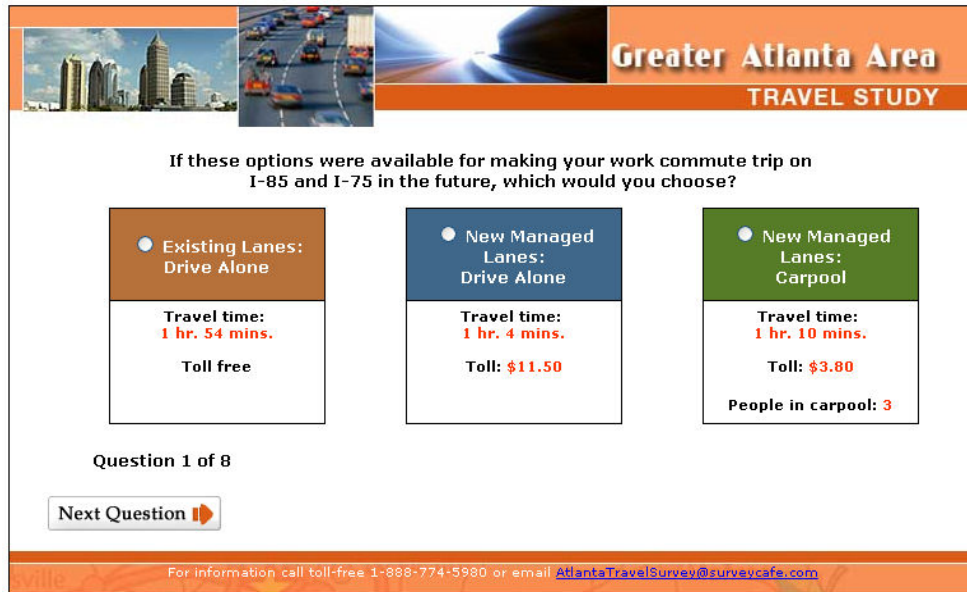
Greater Atlanta Area
TRAVEL STUDY

If these options were available for making your work commute trip on I-85 and I-75 in the future, which would you choose?

| Existing Lanes: Drive Alone | New Managed Lanes: Drive Alone | New Managed Lanes: Carpool |
|---|---|---|
| Travel time: 1 hr. 54 mins. | Travel time: 1 hr. 4 mins. | Travel time: 1 hr. 10 mins. |
| Toll free | Toll: $11.50 | Toll: $3.80 |
| | | People in carpool: 3 |

Question 1 of 8

Next Question

For information call toll-free 1-888-774-5980 or email AtlantaTravelSurvey@surveycafe.com